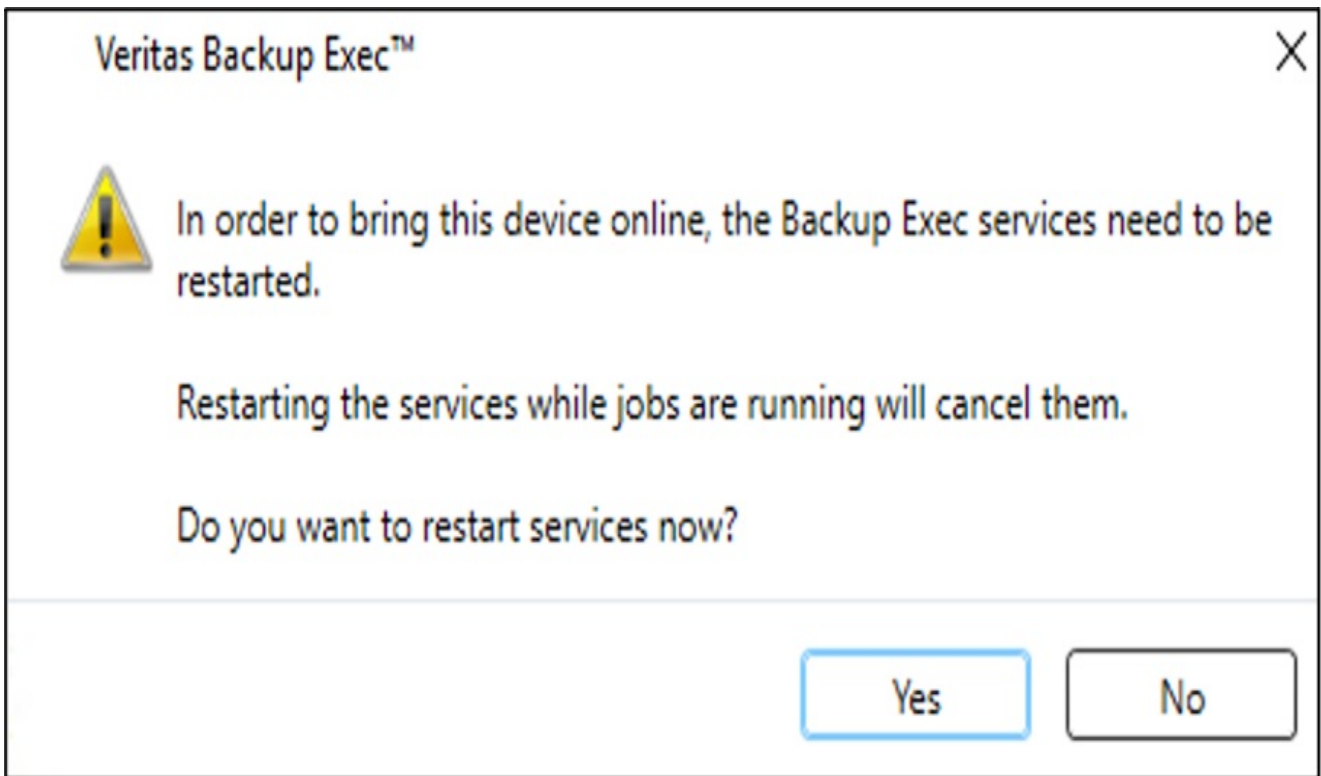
Veritas Backup Exec™

X

In order to bring this device online, the Backup Exec services need to be restarted.

Restarting the services while jobs are running will cancel them.

Do you want to restart services now?

Yes

No